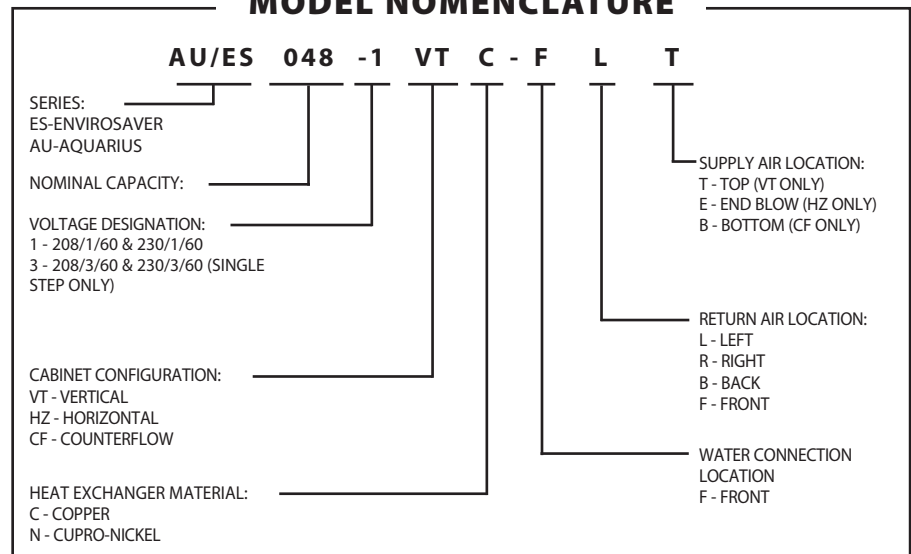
MODEL NOMENCLATURE

AU/ES 048 -1 VT C - F L T

SERIES:
ES-ENVIROSAVER
AU-AQUARIUS

NOMINAL CAPACITY:

VOLTAGE DESIGNATION:
1 - 208/1/60 & 230/1/60
3 - 208/3/60 & 230/3/60 (SINGLE STEP ONLY)

CABINET CONFIGURATION:
VT - VERTICAL
HZ - HORIZONTAL
CF - COUNTERFLOW

HEAT EXCHANGER MATERIAL:
C - COPPER
N - CUPRO-NICKEL

SUPPLY AIR LOCATION:
T - TOP (VT ONLY)
E - END BLOW (HZ ONLY)
B - BOTTOM (CF ONLY)

RETURN AIR LOCATION:
L - LEFT
R - RIGHT
B - BACK
F - FRONT

WATER CONNECTION LOCATION
F - FRONT